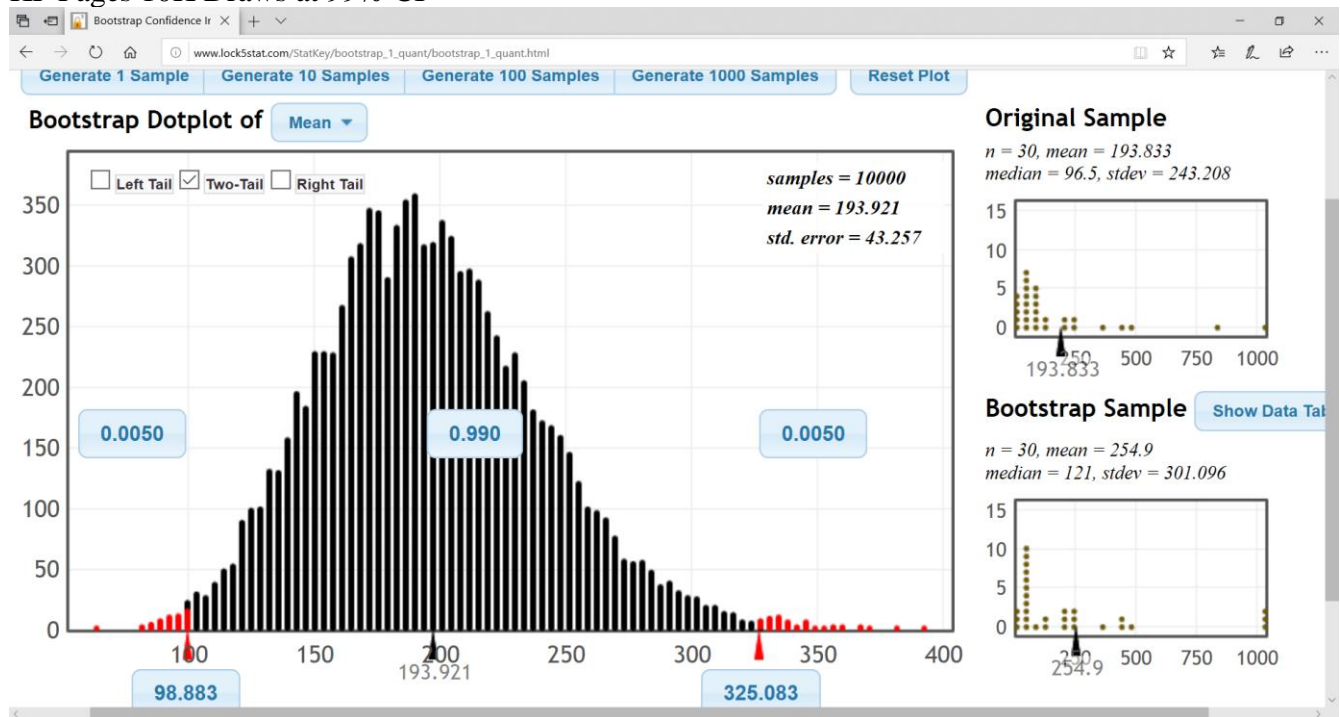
Bootstrap Confidence Ir ×

www.lock5stat.com/StatKey/bootstrap_1_quant/bootstrap_1_quant.html

Generate 1 Sample | Generate 10 Samples | Generate 100 Samples | Generate 1000 Samples | Reset Plot

Bootstrap Dotplot of Mean

Left Tail Two-Tail Right Tail

samples = 10000
mean = 193.921
std. error = 43.257

350
300
250
200
150
100
50
0

0.0050 0.990 0.0050

100 150 200 250 300 350 400
193.921

98.883 325.083

Original Sample

n = 30, mean = 193.833
median = 96.5, stdev = 243.208

15
10
5
0
250 500 750 1000
193.833

Bootstrap Sample Show Data Tal

n = 30, mean = 254.9
median = 121, stdev = 301.096

15
10
5
0
250 500 750 1000
254.9